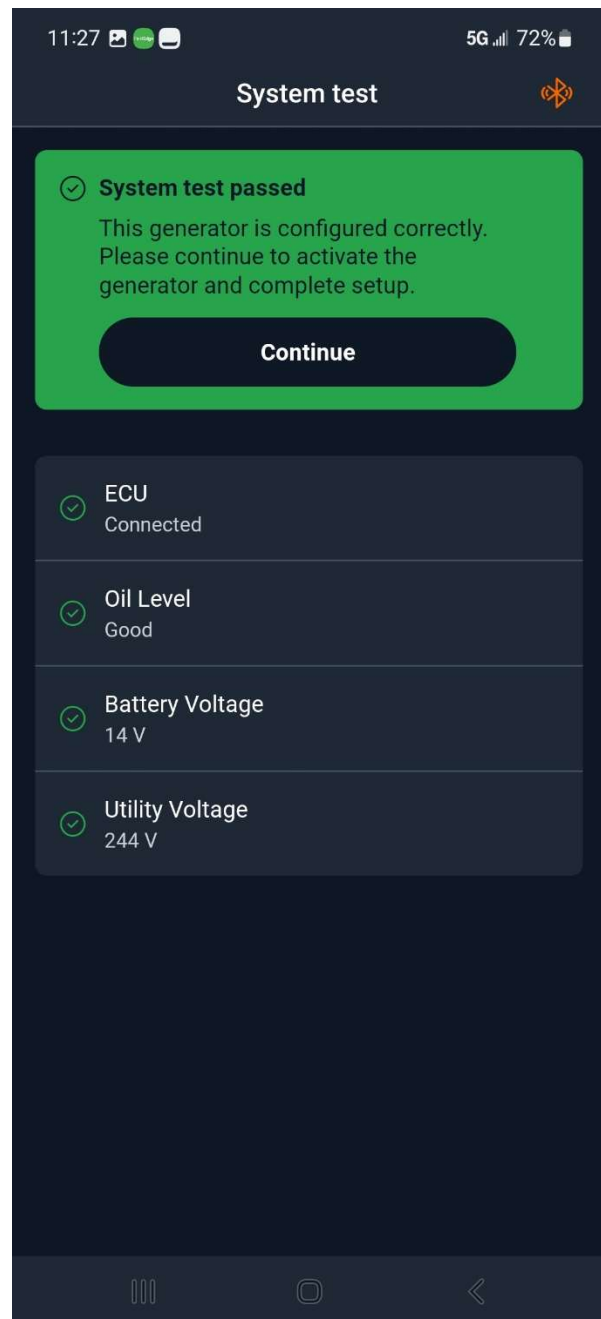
11:27 5G 72%

System test

System test passed

This generator is configured correctly. Please continue to activate the generator and complete setup.

Continue

ECU
Connected

Oil Level
Good

Battery Voltage
14 V

Utility Voltage
244 V